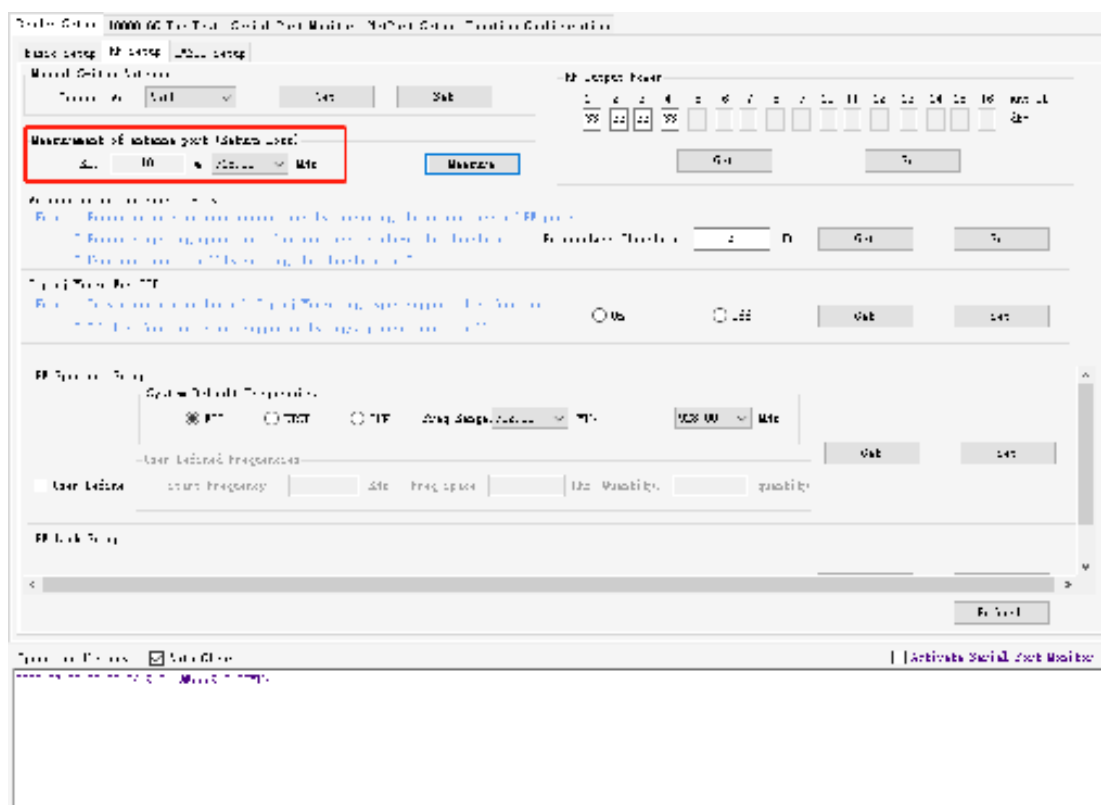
Reader Setup | 10000 GC Tag Test | Serial Port Monitor | NetPort Setup | Function Configuration

Basic Setup | RF Setup | UART Setup

Manual Setting Antenna
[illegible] Ant1 | Set | Get

RF Output Power
1 2 3 4 5 6 7 8 9 10 11 12 13 14 15 16 Ant ALL
33 33 33 33 dBm
Get | Set

Measurement of antenna port (Return Loss)
Ant 10 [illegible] Mhz | Measure

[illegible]
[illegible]
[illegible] Threshold 2 Db | Get | Set
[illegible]

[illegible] MAX
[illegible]
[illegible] On | Off | Get | Set

RF Spectrum Setup
System Default Frequencies
FCC | ETSI | CHN | Freq Range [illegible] | 928.00 Mhz
Get | Set
User Defined Frequencies
User Defined | Start Frequency | KHz | Freq Space | KHz | Quantity | quantity

RF Link Setup

Refresh

Operation History | Auto Clear | Activate Serial Port Monitor
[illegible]